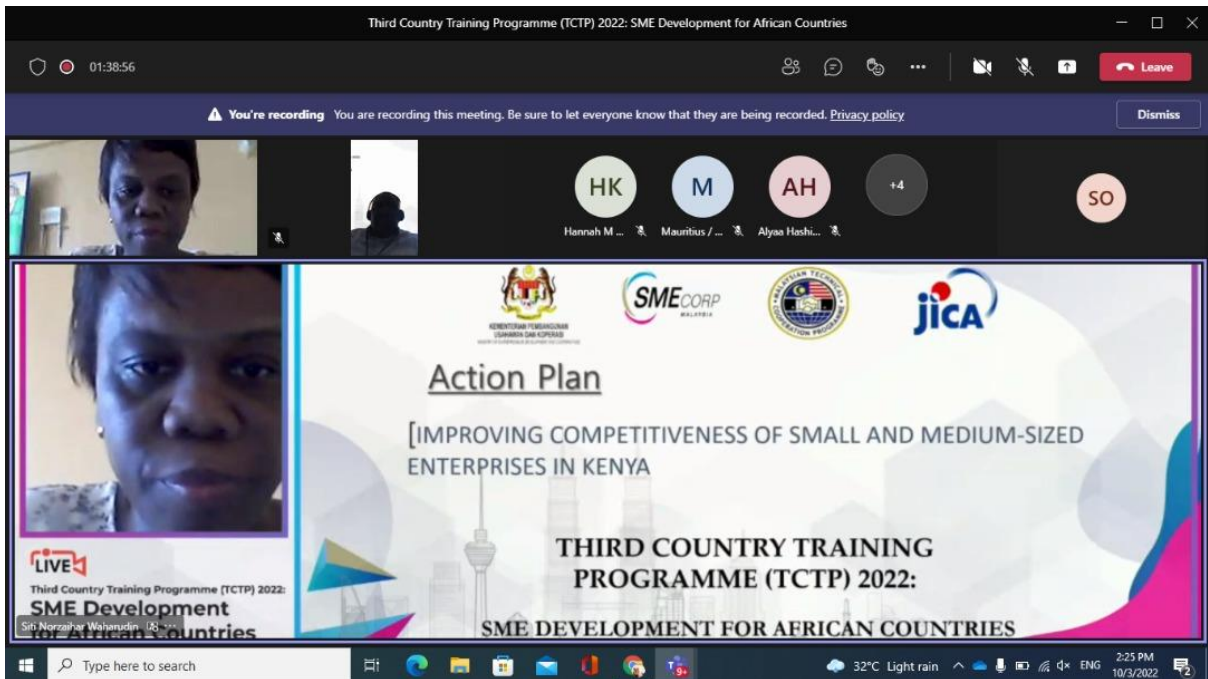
Third Country Training Programme (TCTP) 2022: SME Development for African Countries

01:38:56

Leave

You're recording You are recording this meeting. Be sure to let everyone know that they are being recorded. Privacy policy

Dismiss

HK
Hannah M ...

M
Mauritius / ...

AH
Alyaa Hashi...

+4

SO

KEMENTERIAN PEMBANGUNAN USAHAWAN DAN KOPERASI

SME CORP MALAYSIA

MALAYSIAN TECHNICAL COOPERATION PROGRAMME

JICA

Action Plan

[IMPROVING COMPETITIVENESS OF SMALL AND MEDIUM-SIZED ENTERPRISES IN KENYA

THIRD COUNTRY TRAINING PROGRAMME (TCTP) 2022:

SME DEVELOPMENT FOR AFRICAN COUNTRIES

LIVE

Third Country Training Programme (TCTP) 2022:

SME Development for African Countries

Siti Norzaihar Waharudin

Type here to search

32°C Light rain

ENG

2:25 PM
10/3/2022